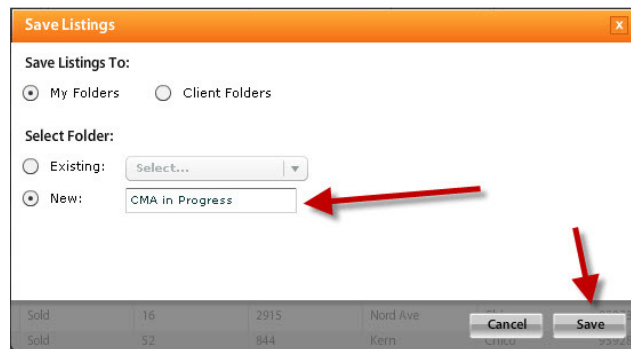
Save Listings

x

Save Listings To:

My Folders

Client Folders

Select Folder:

Existing:

Select...

New:

CMA in Progress

| Sold | 16 | 2915 | Nord Ave | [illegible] | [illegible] |
|---|---|---|---|---|---|
| Sold | 52 | 844 | Kern | Chico | 9592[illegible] |

Cancel

Save